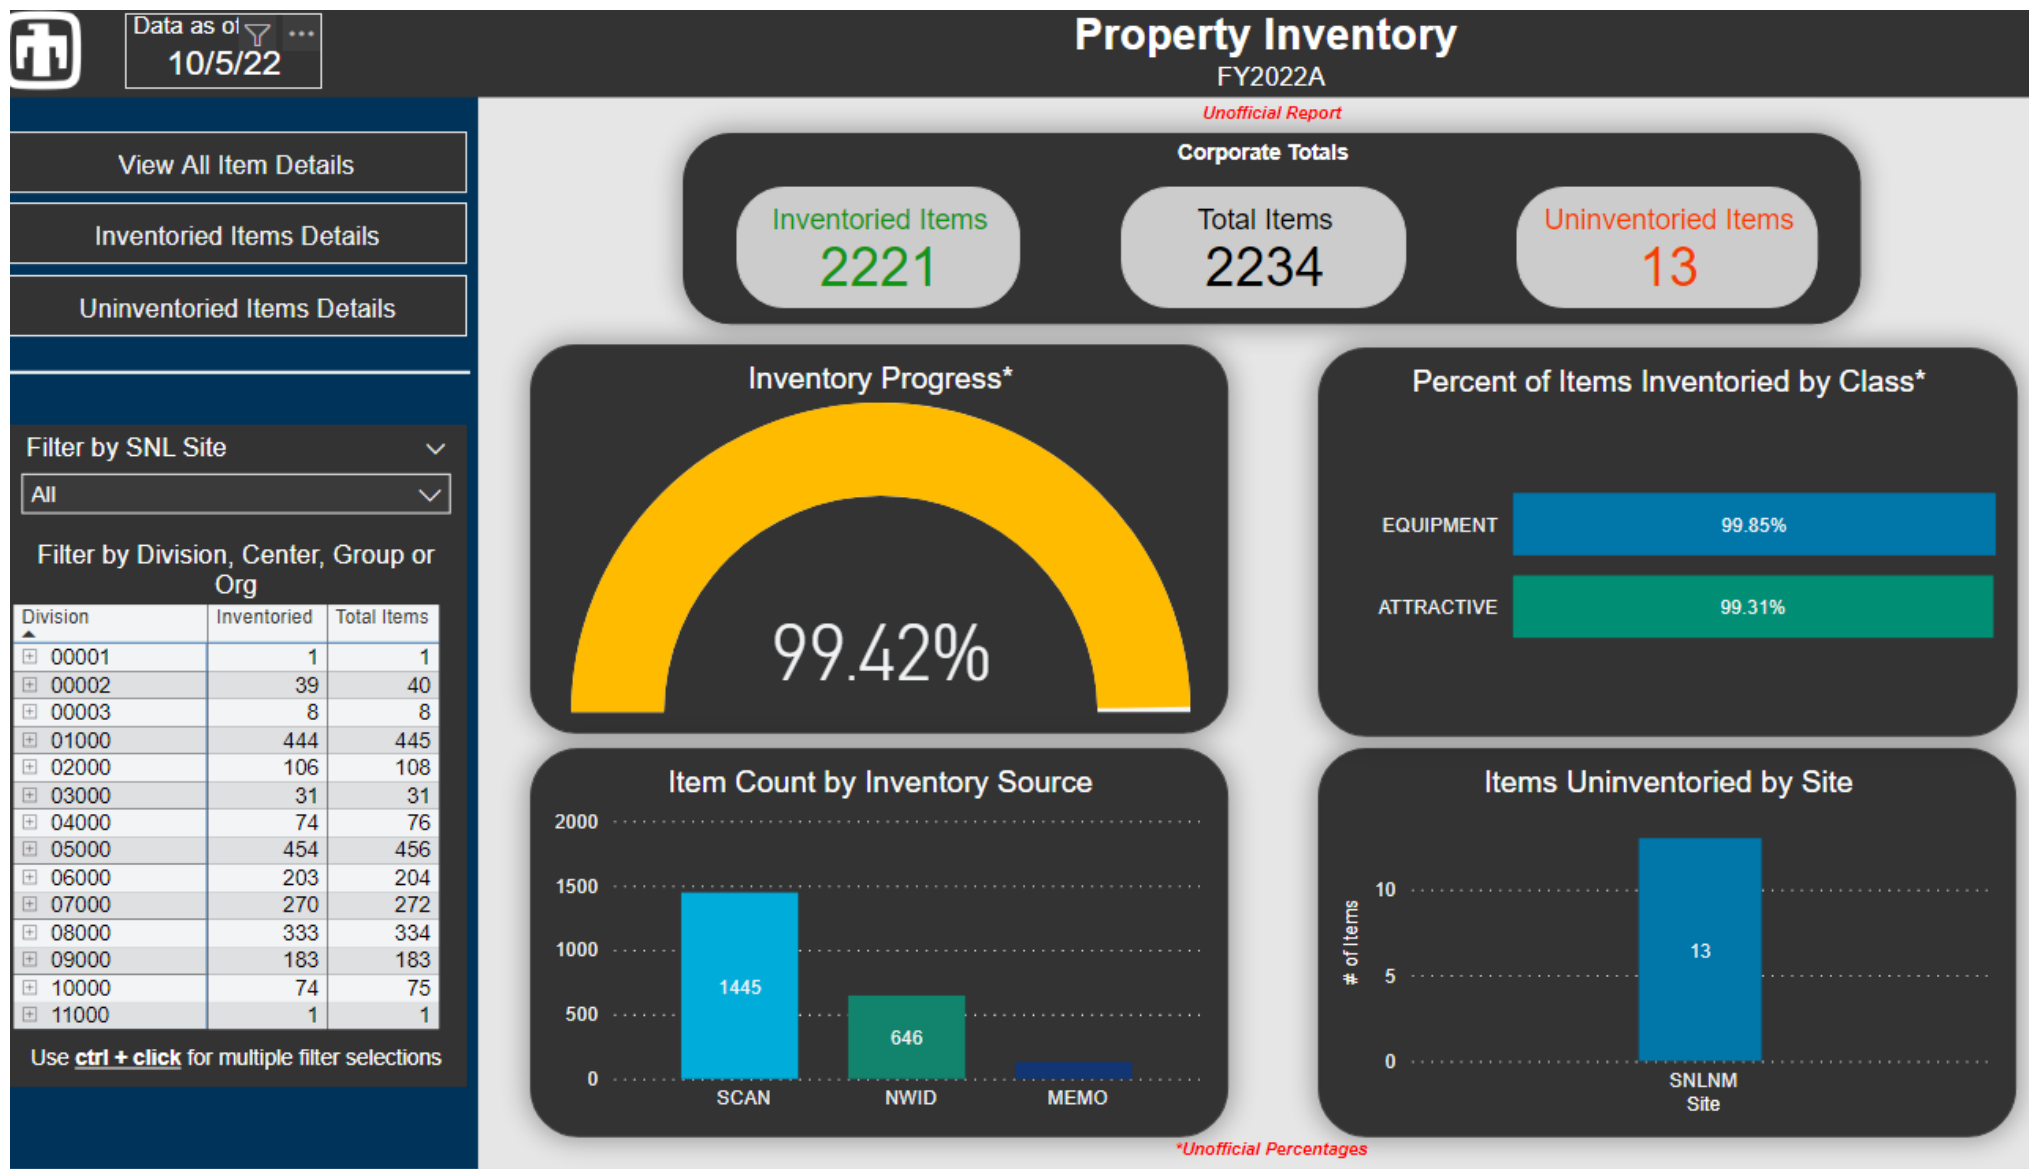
Data as of
10/5/22

Property Inventory
FY2022A
Unofficial Report

View All Item Details
Inventoried Items Details
Uninventoried Items Details

Filter by SNL Site
All

Filter by Division, Center, Group or Org

| Division | Inventoried | Total Items |
|---|---|---|
| 00001 | 1 | 1 |
| 00002 | 39 | 40 |
| 00003 | 8 | 8 |
| 01000 | 444 | 445 |
| 02000 | 106 | 108 |
| 03000 | 31 | 31 |
| 04000 | 74 | 76 |
| 05000 | 454 | 456 |
| 06000 | 203 | 204 |
| 07000 | 270 | 272 |
| 08000 | 333 | 334 |
| 09000 | 183 | 183 |
| 10000 | 74 | 75 |
| 11000 | 1 | 1 |

Use ctrl + click for multiple filter selections

Corporate Totals
Inventoried Items
2221
Total Items
2234
Uninventoried Items
13

Inventory Progress*
99.42%

Percent of Items Inventoried by Class*
EQUIPMENT 99.85%
ATTRACTIVE 99.31%

Item Count by Inventory Source
2000
1500
1000
500
0
1445
646
SCAN
NWID
MEMO

Items Uninventoried by Site
# of Items
10
5
0
13
SNLNM
Site

*Unofficial Percentages